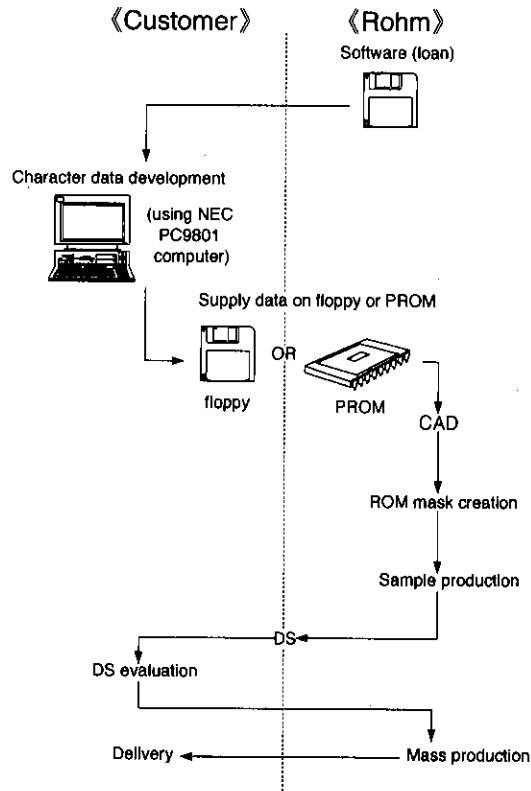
《Customer》

《Rohm》

Software (loan)

Character data development

(using NEC PC9801 computer)

Supply data on floppy or PROM

OR

floppy

PROM

CAD

ROM mask creation

Sample production

DS

DS evaluation

Delivery

Mass production